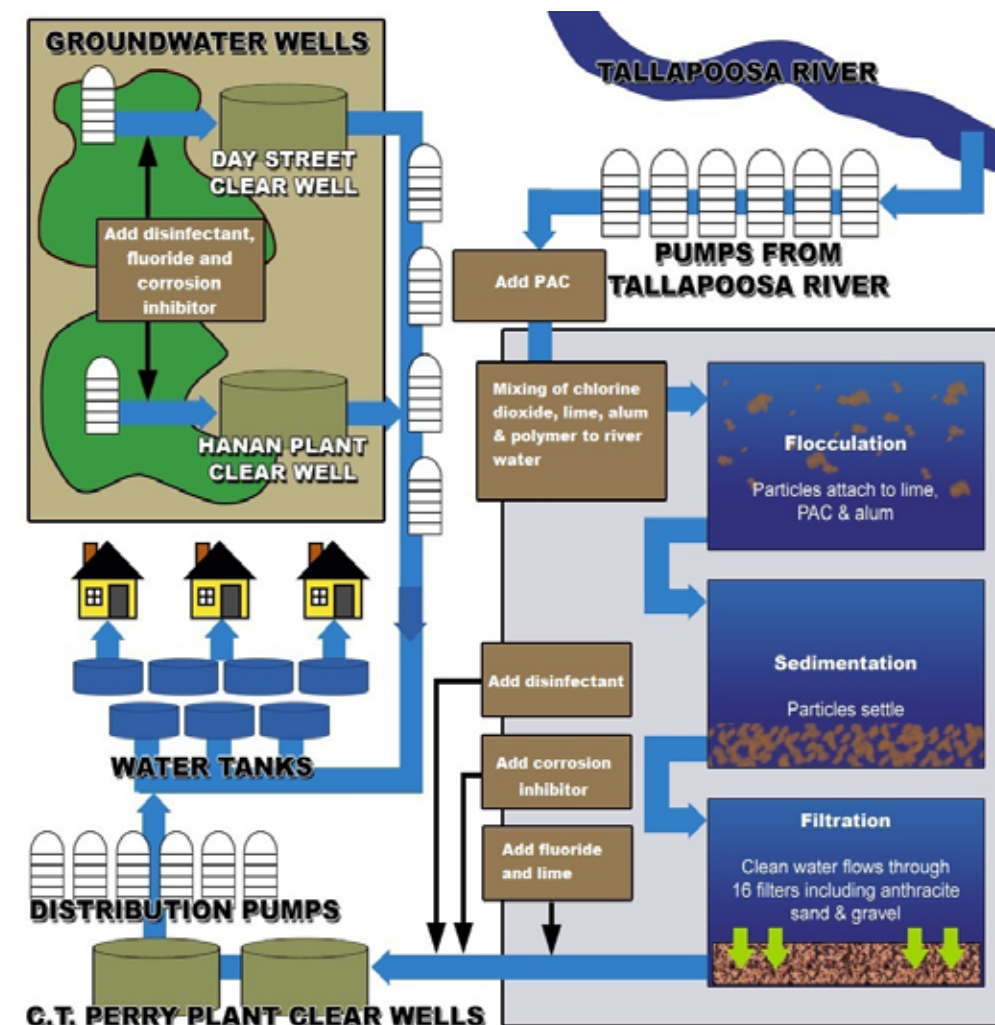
GROUNDWATER WELLS

DAY STREET CLEAR WELL

Add disinfectant, fluoride and corrosion inhibitor

HANAN PLANT CLEAR WELL

TALLAPOOSA RIVER

PUMPS FROM TALLAPOOSA RIVER

Add PAC

Mixing of chlorine dioxide, lime, alum & polymer to river water

Flocculation

Particles attach to lime, PAC & alum

Sedimentation

Particles settle

Filtration

Clean water flows through 16 filters including anthracite sand & gravel

Add disinfectant

Add corrosion inhibitor

Add fluoride and lime

WATER TANKS

DISTRIBUTION PUMPS

C.T. PERRY PLANT CLEAR WELLS